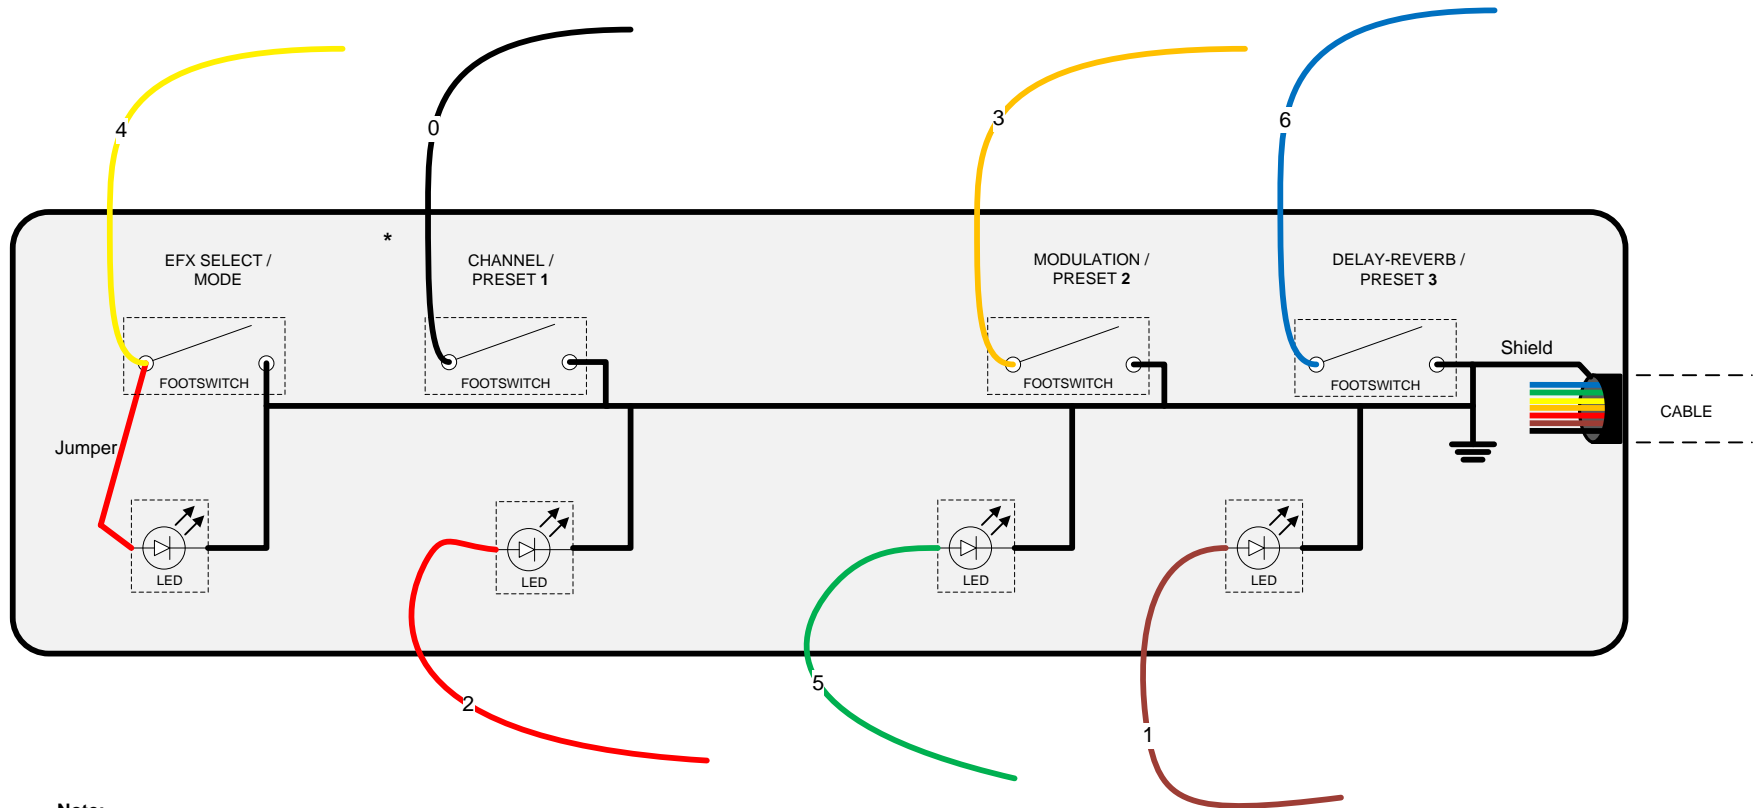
4

0

3

6

*

EFX SELECT / MODE

CHANNEL / PRESET **1**

MODULATION / PRESET **2**

DELAY-REVERB / PRESET **3**

FOOTSWITCH

FOOTSWITCH

FOOTSWITCH

FOOTSWITCH

Shield

CABLE

Jumper

LED

LED

LED

LED

2

5

1

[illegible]